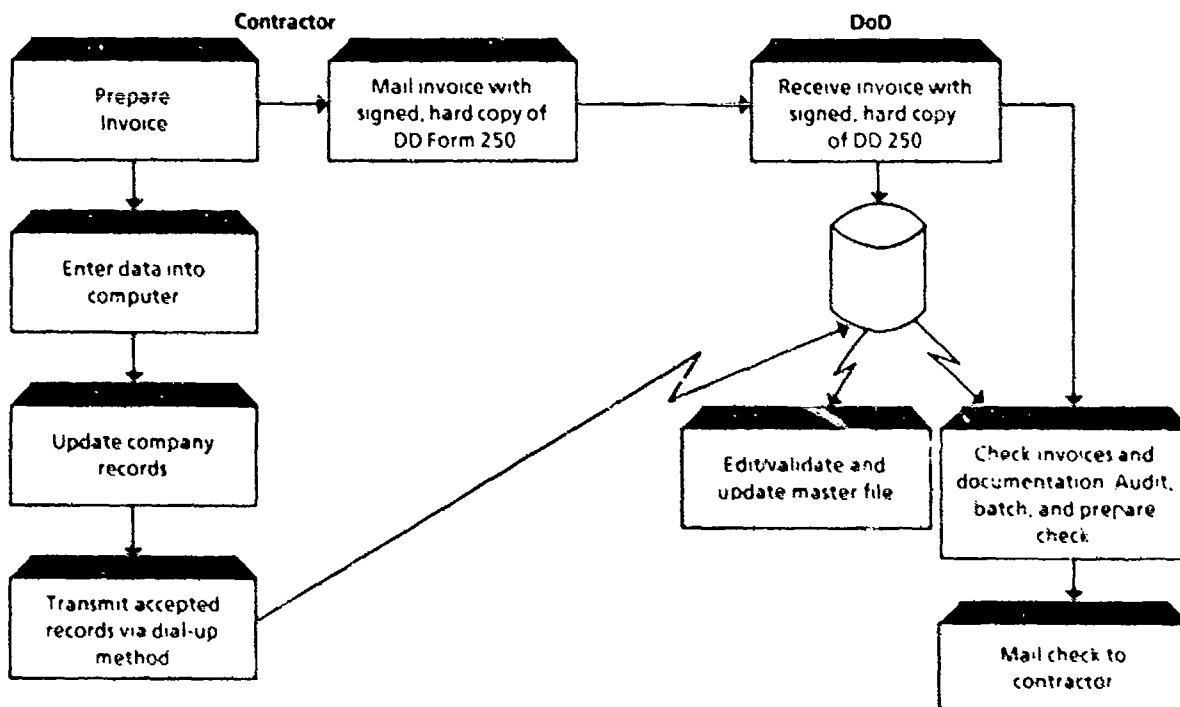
Contractor

DoD

Prepare Invoice

Mail invoice with signed, hard copy of DD Form 250

Receive invoice with signed, hard copy of DD 250

Enter data into computer

Update company records

Transmit accepted records via dial-up method

Edit/validate and update master file

Check invoices and documentation. Audit, batch, and prepare check.

Mail check to contractor